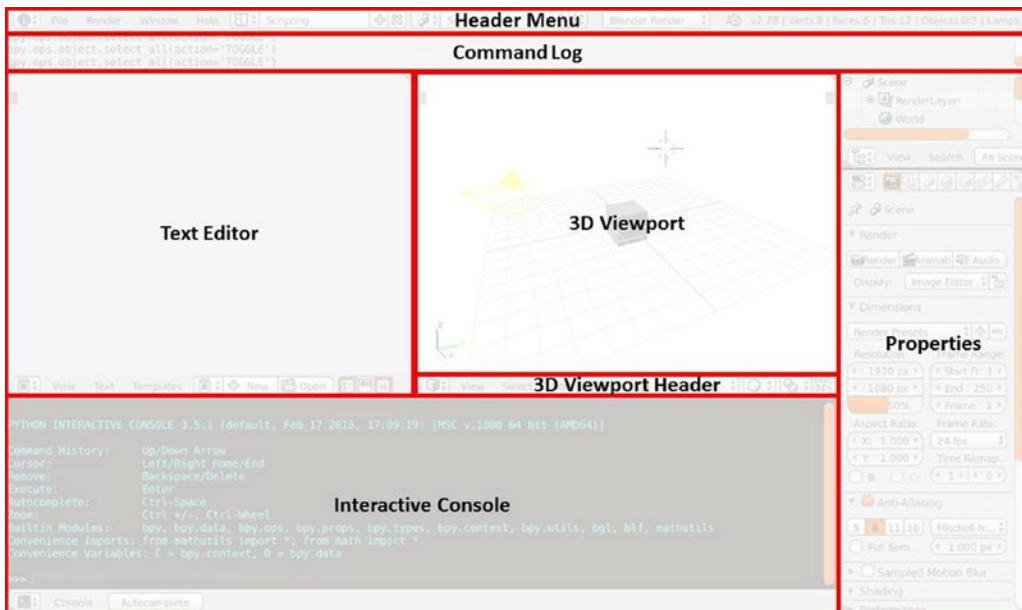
File Render Window Help Scripting Header Menu Blender Render v2.78 | Verts:8 | Faces:6 | Tris:12 | Objects:0/3 | Lamps

bpy.ops.object.select_all(action='TOGGLE')
bpy.ops.object.select_all(action='TOGGLE')
Command Log

Text Editor

View Text Templates New Open

3D Viewport

View Select
3D Viewport Header

Scene
RenderLayer
World
View Search All Scenes
Scene
Render
Render Animat Audio
Display: Image Editor
Dimensions
Render Presets
Properties
Resolution: Frame Range:
1920 px Start Fr: 1
1080 px End: 250
50% Frame: 1
Aspect Ratio: Frame Rate:
X: 1.000 24 fps
Y: 1.000 Time Remap
B 1 0
Anti-Aliasing
5 8 11 16 Mitchell-N...
Full Sam... 1.000 px
Sampled Motion Blur
Shading

PYTHON INTERACTIVE CONSOLE 3.5.1 (default, Feb 17 2016, 17:09:19) [MSC v.1800 64 bit (AMD64)]

Command History: Up/Down Arrow
Cursor: Left/Right Home/End
Remove: Backspace/Delete
Execute: Enter
Autocomplete: Ctrl-Space
Zoom: Ctrl +/-, Ctrl-Wheel
Builtin Modules: bpy, bpy.data, bpy.ops, bpy.props, bpy.types, bpy.context, bpy.utils, bgl, blf, mathutils
Convenience Imports: from mathutils import *; from math import *
Convenience Variables: C = bpy.context, D = bpy.data
Interactive Console

>>>

Console Autocomplete